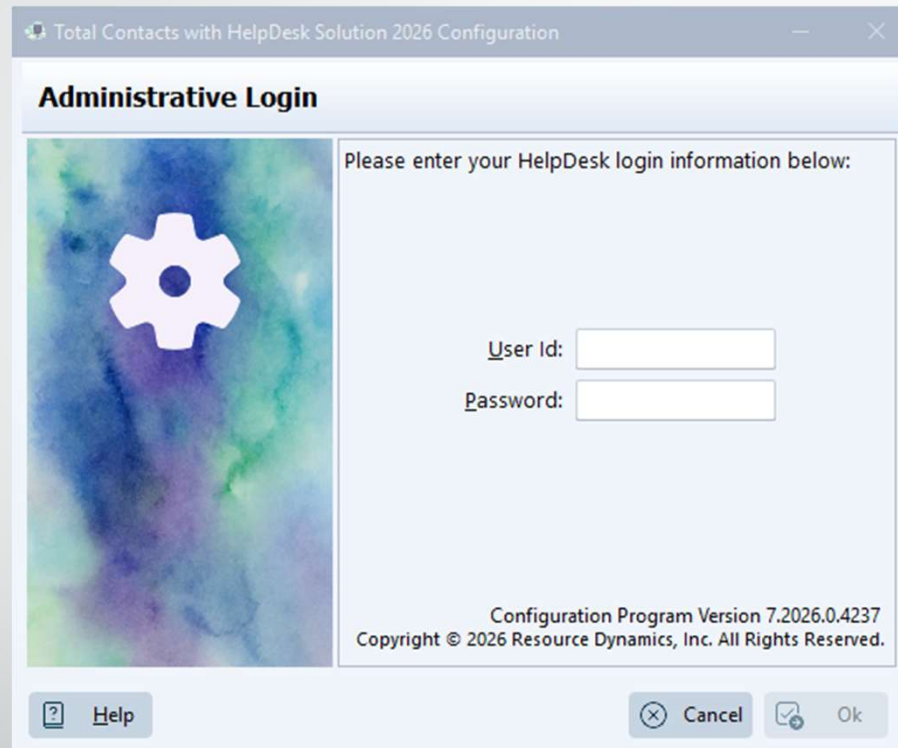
Total Contacts with HelpDesk Solution 2026 Configuration

Administrative Login

Please enter your HelpDesk login information below:

User Id:

Password:

Configuration Program Version 7.2026.0.4237
Copyright © 2026 Resource Dynamics, Inc. All Rights Reserved.

Help

Cancel

Ok